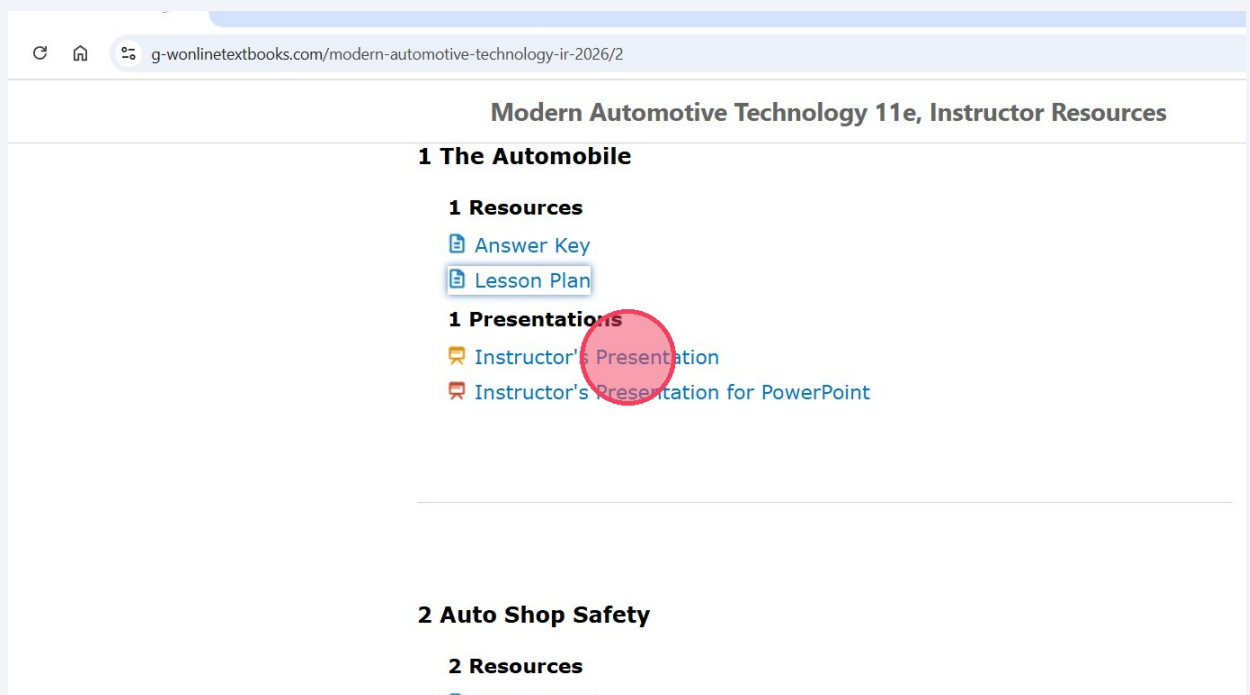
g-wonlinetextbooks.com/modern-automotive-technology-ir-2026/2

Modern Automotive Technology 11e, Instructor Resources

1 The Automobile

1 Resources

Answer Key

Lesson Plan

1 Presentations

Instructor's Presentation

Instructor's Presentation for PowerPoint

2 Auto Shop Safety

2 Resources